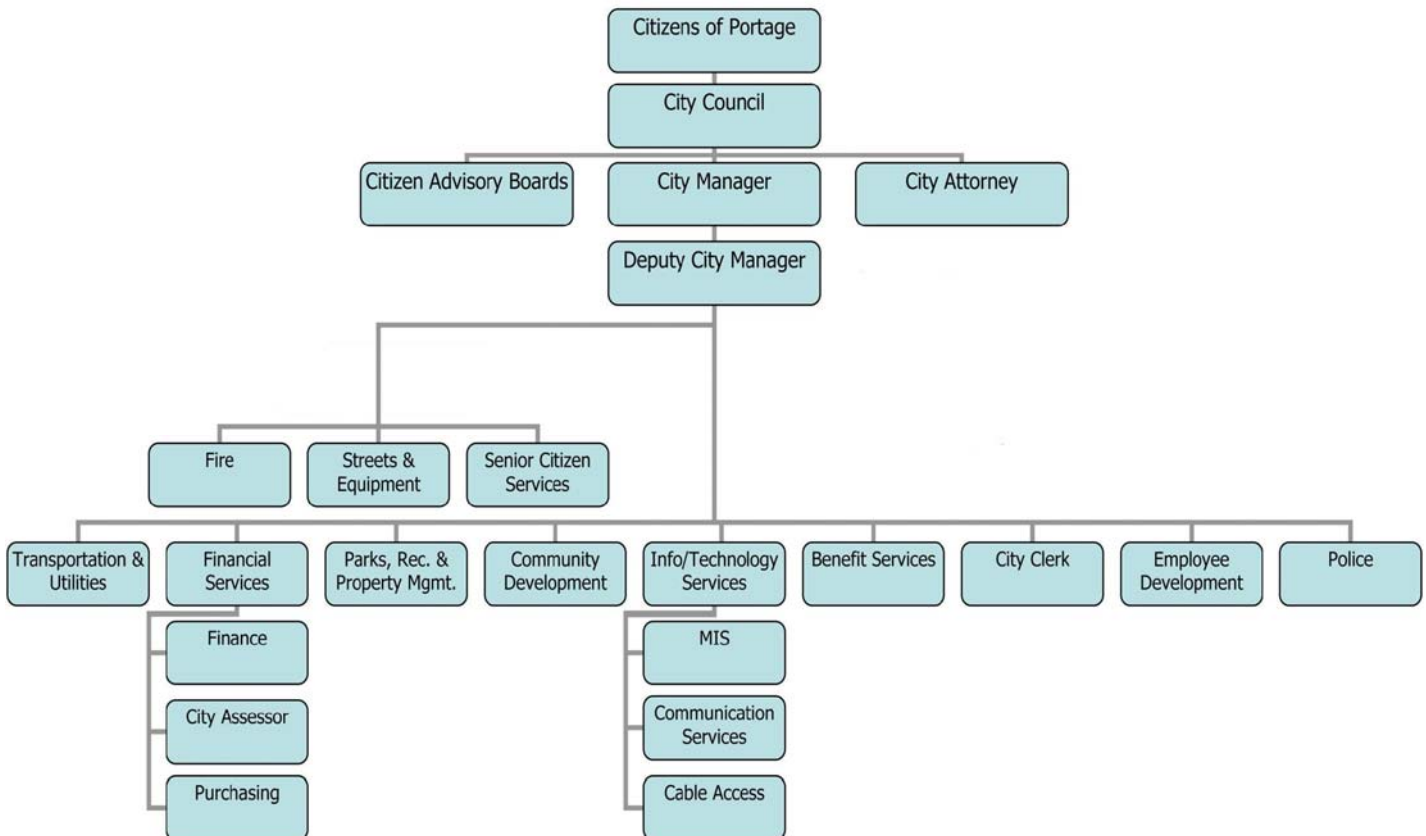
Citizens of Portage

City Council

Citizen Advisory Boards

City Manager

City Attorney

Deputy City Manager

Fire

Streets & Equipment

Senior Citizen Services

Transportation & Utilities

Financial Services

Parks, Rec. & Property Mgmt.

Community Development

Info/Technology Services

Benefit Services

City Clerk

Employee Development

Police

Finance

City Assessor

Purchasing

MIS

Communication Services

Cable Access